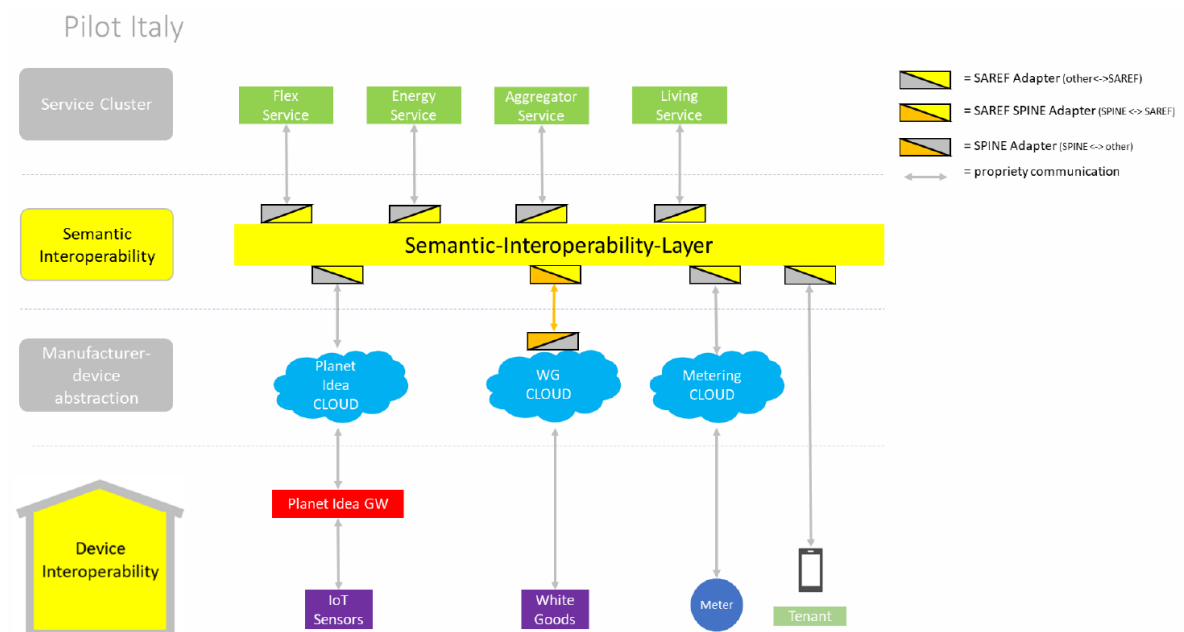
Pilot Italy

Service Cluster

Flex Service

Energy Service

Aggregator Service

Living Service

= SAREF Adapter (other<->SAREF)

= SAREF SPINE Adapter (SPINE <-> SAREF)

= SPINE Adapter (SPINE <-> other)

= propriety communication

Semantic Interoperability

Semantic-Interoperability-Layer

Manufacturer-device abstraction

Planet Idea CLOUD

WG CLOUD

Metering CLOUD

Device Interoperability

Planet Idea GW

IoT Sensors

White Goods

Meter

Tenant